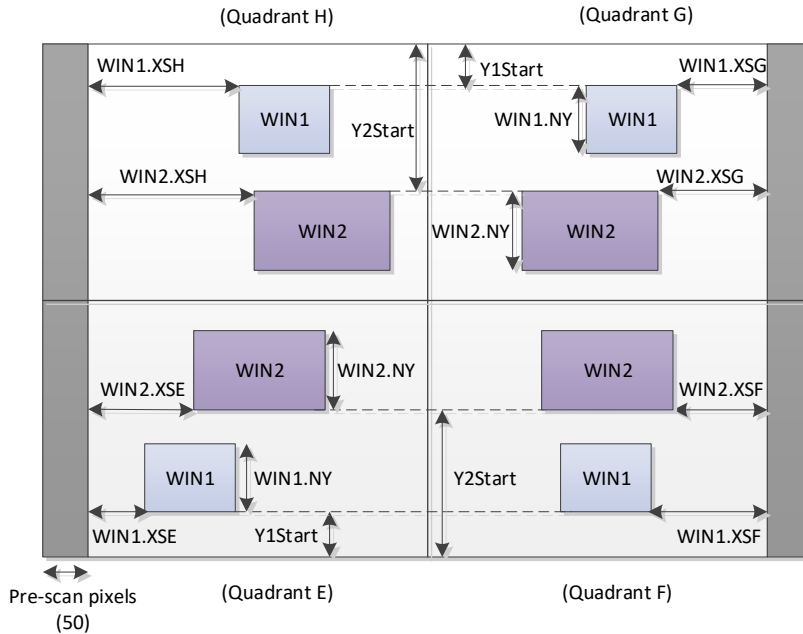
(Quadrant H)

(Quadrant G)

WIN1.XSH

Y1Start

WIN1.XSG

WIN1

Y2Start

WIN1.NY

WIN1

WIN2.XSH

WIN2.XSG

WIN2

WIN2.NY

WIN2

WIN2

WIN2.NY

WIN2

WIN2.XSE

WIN2.XSF

WIN1

WIN1.NY

Y2Start

WIN1

WIN1.XSE

Y1Start

WIN1.XSF

Pre-scan pixels (50)

(Quadrant E)

(Quadrant F)